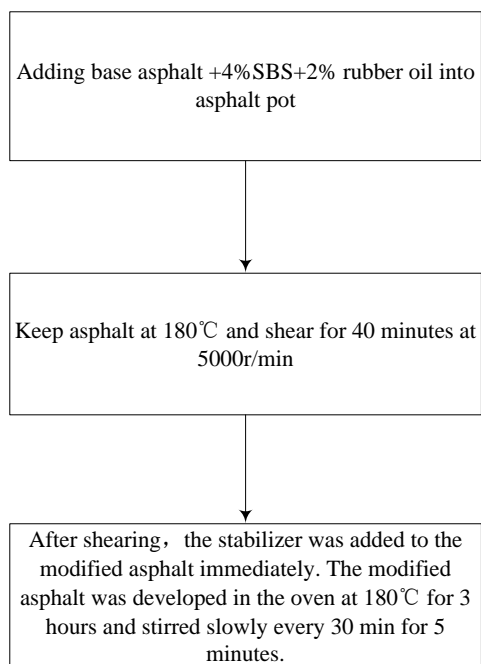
Adding base asphalt +4%SBS+2% rubber oil into asphalt pot

Keep asphalt at 180℃ and shear for 40 minutes at 5000r/min

After shearing，the stabilizer was added to the modified asphalt immediately. The modified asphalt was developed in the oven at 180℃ for 3 hours and stirred slowly every 30 min for 5 minutes.